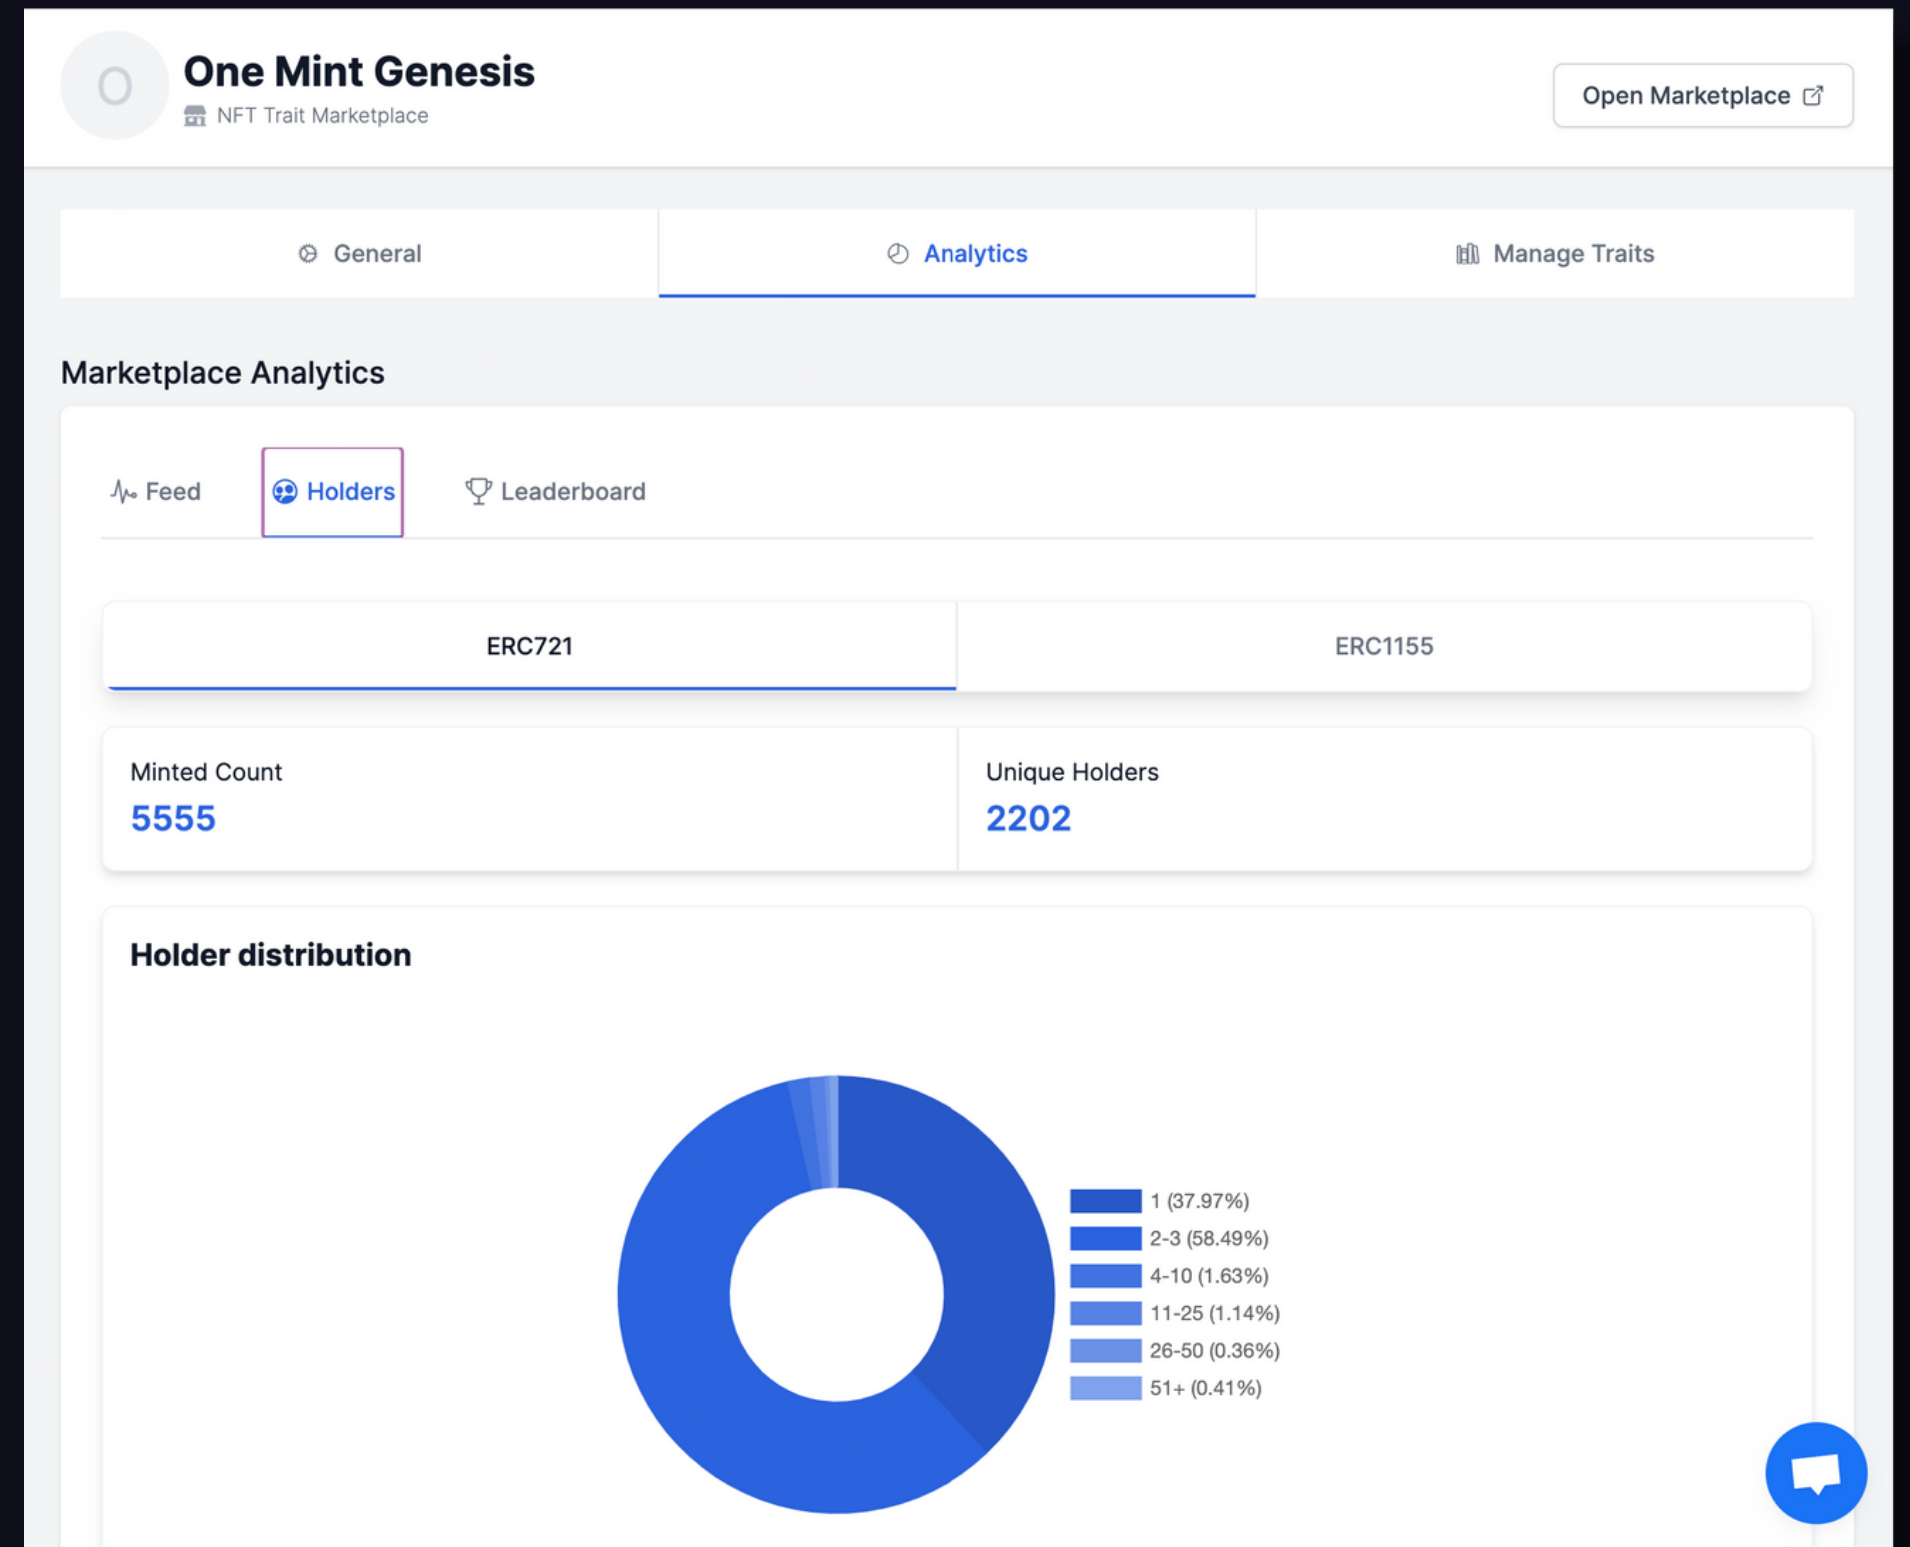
O

One Mint Genesis

NFT Trait Marketplace

Open Marketplace

General

Analytics

Manage Traits

Marketplace Analytics

Feed

Holders

Leaderboard

ERC721

ERC1155

Minted Count
5555

Unique Holders
2202

Holder distribution

1 (37.97%)
2-3 (58.49%)
4-10 (1.63%)
11-25 (1.14%)
26-50 (0.36%)
51+ (0.41%)